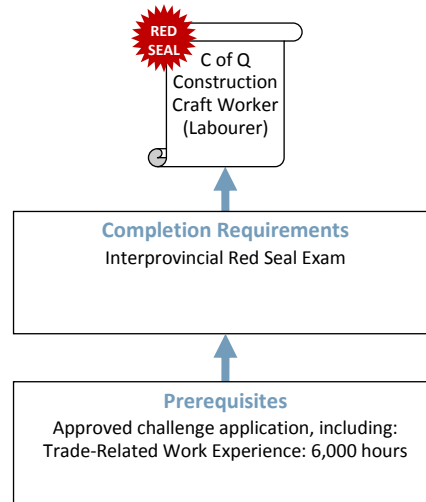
RED SEAL

C of Q
Construction
Craft Worker
(Labourer)

Completion Requirements
Interprovincial Red Seal Exam

Prerequisites
Approved challenge application, including:
Trade-Related Work Experience: 6,000 hours